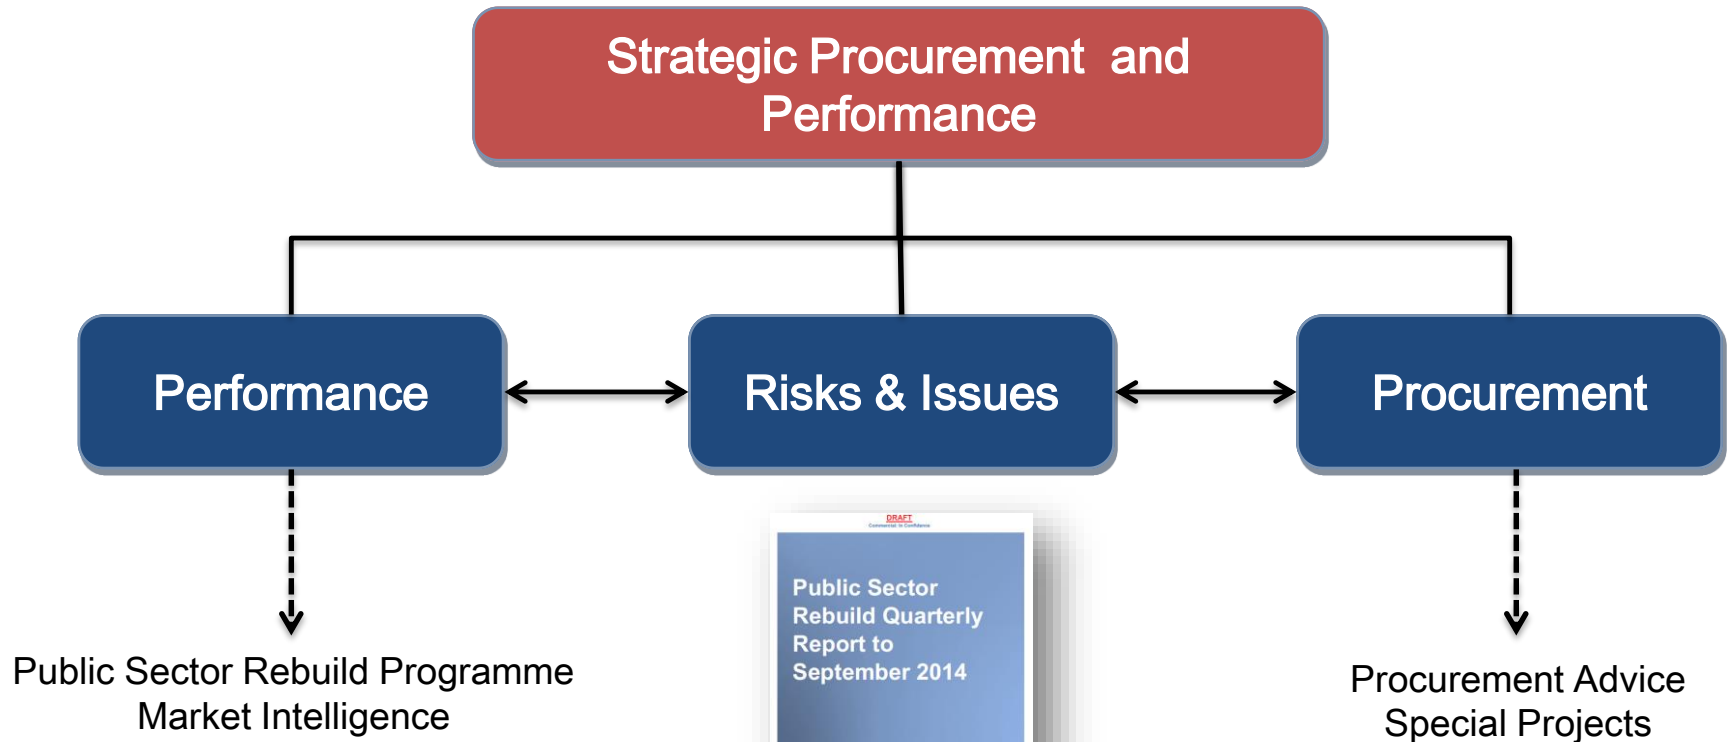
Strategic Procurement and Performance

Performance

Risks & Issues

Procurement

DRAFT
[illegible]

Public Sector Rebuild Quarterly Report to September 2014

Public Sector Rebuild Programme
Market Intelligence

Procurement Advice
Special Projects